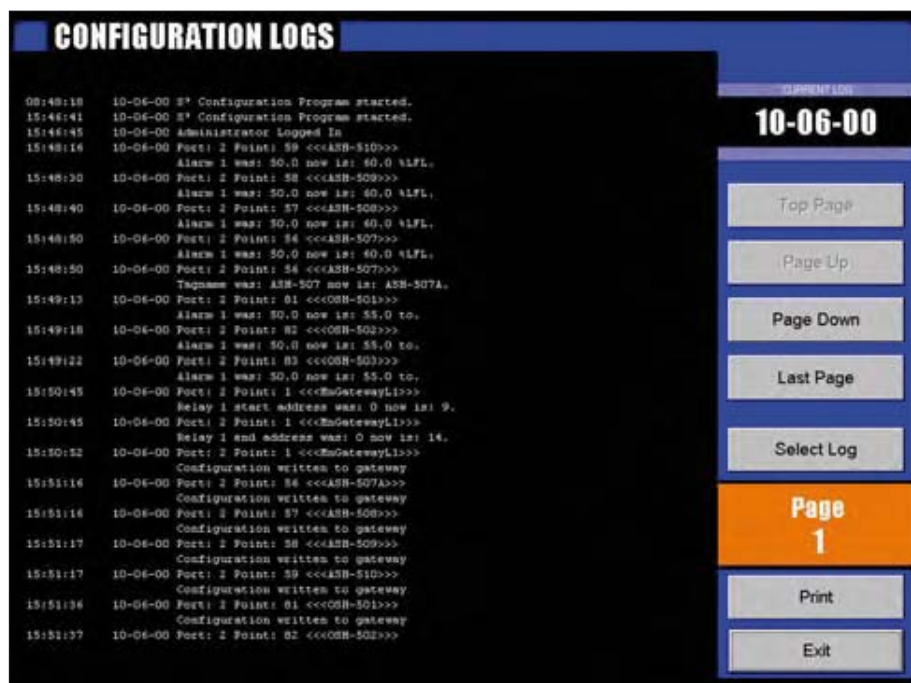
CONFIGURATION LOGS

08:48:18 10-06-00 S³ Configuration Program started.
15:46:41 10-06-00 S³ Configuration Program started.
15:46:45 10-06-00 Administrator Logged In
15:48:16 10-06-00 Port: 2 Point: 59 <<<ASH-510>>>
Alarm 1 was: 50.0 now is: 60.0 %LFL.
15:48:30 10-06-00 Port: 2 Point: 58 <<<ASH-509>>>
Alarm 1 was: 50.0 now is: 60.0 %LFL.
15:48:40 10-06-00 Port: 2 Point: 57 <<<ASH-508>>>
Alarm 1 was: 50.0 now is: 60.0 %LFL.
15:48:50 10-06-00 Port: 2 Point: 56 <<<ASH-507>>>
Alarm 1 was: 50.0 now is: 60.0 %LFL.
15:48:50 10-06-00 Port: 2 Point: 56 <<<ASH-507>>>
Tagname was: ASH-507 now is: ASH-507A.
15:49:13 10-06-00 Port: 2 Point: 81 <<<OSH-501>>>
Alarm 1 was: 50.0 now is: 55.0 to.
15:49:18 10-06-00 Port: 2 Point: 82 <<<OSH-502>>>
Alarm 1 was: 50.0 now is: 55.0 to.
15:49:22 10-06-00 Port: 2 Point: 83 <<<OSH-503>>>
Alarm 1 was: 50.0 now is: 55.0 to.
15:50:45 10-06-00 Port: 2 Point: 1 <<<MnGatewayL1>>>
Relay 1 start address was: 0 now is: 9.
15:50:45 10-06-00 Port: 2 Point: 1 <<<MnGatewayL1>>>
Relay 1 end address was: 0 now is: 14.
15:50:52 10-06-00 Port: 2 Point: 1 <<<MnGatewayL1>>>
Configuration written to gateway
15:51:16 10-06-00 Port: 2 Point: 56 <<<ASH-507A>>>
Configuration written to gateway
15:51:16 10-06-00 Port: 2 Point: 57 <<<ASH-508>>>
Configuration written to gateway
15:51:17 10-06-00 Port: 2 Point: 58 <<<ASH-509>>>
Configuration written to gateway
15:51:17 10-06-00 Port: 2 Point: 59 <<<ASH-510>>>
Configuration written to gateway
15:51:36 10-06-00 Port: 2 Point: 81 <<<OSH-501>>>
Configuration written to gateway
15:51:37 10-06-00 Port: 2 Point: 82 <<<OSH-502>>>

CURRENT LOG
10-06-00

Top Page
Page Up
Page Down
Last Page
Select Log
Page
1
Print
Exit